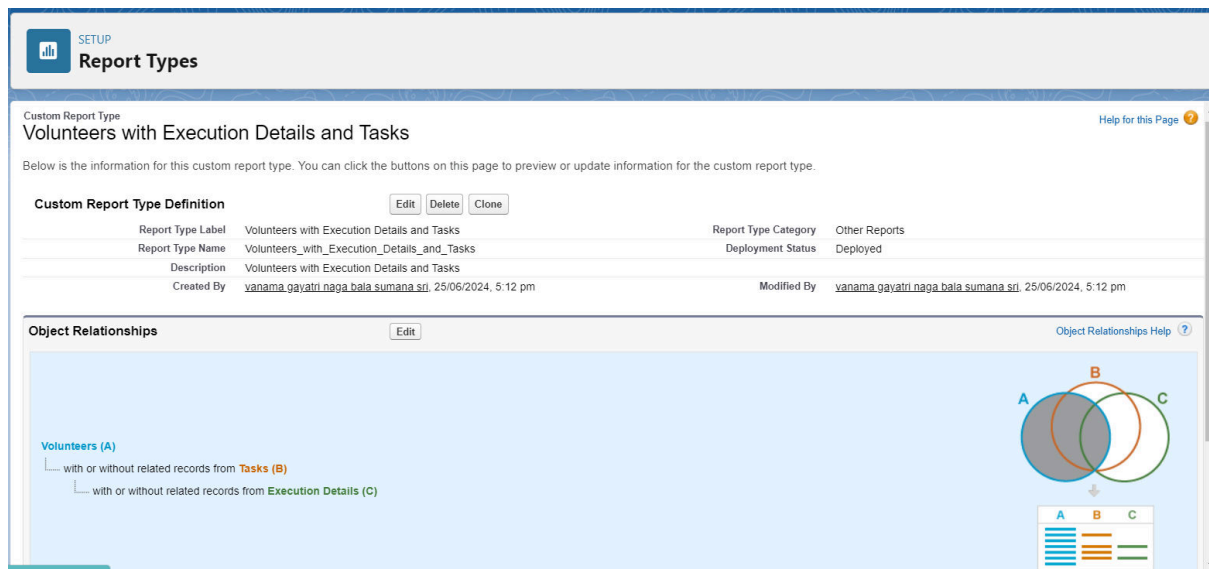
SETUP
Report Types

Custom Report Type
Volunteers with Execution Details and Tasks

Help for this Page

Below is the information for this custom report type. You can click the buttons on this page to preview or update information for the custom report type.

Custom Report Type Definition
Edit Delete Clone

| | | | |
|---|---|---|---|
| Report Type Label | Volunteers with Execution Details and Tasks | Report Type Category | Other Reports |
| Report Type Name | Volunteers_with_Execution_Details_and_Tasks | Deployment Status | Deployed |
| Description | Volunteers with Execution Details and Tasks | | |
| Created By | vanama gayatri naga bala sumana sri, 25/06/2024, 5:12 pm | Modified By | vanama gayatri naga bala sumana sri, 25/06/2024, 5:12 pm |

Object Relationships
Edit
Object Relationships Help

Volunteers (A)
with or without related records from Tasks (B)
with or without related records from Execution Details (C)

A B C
A B C